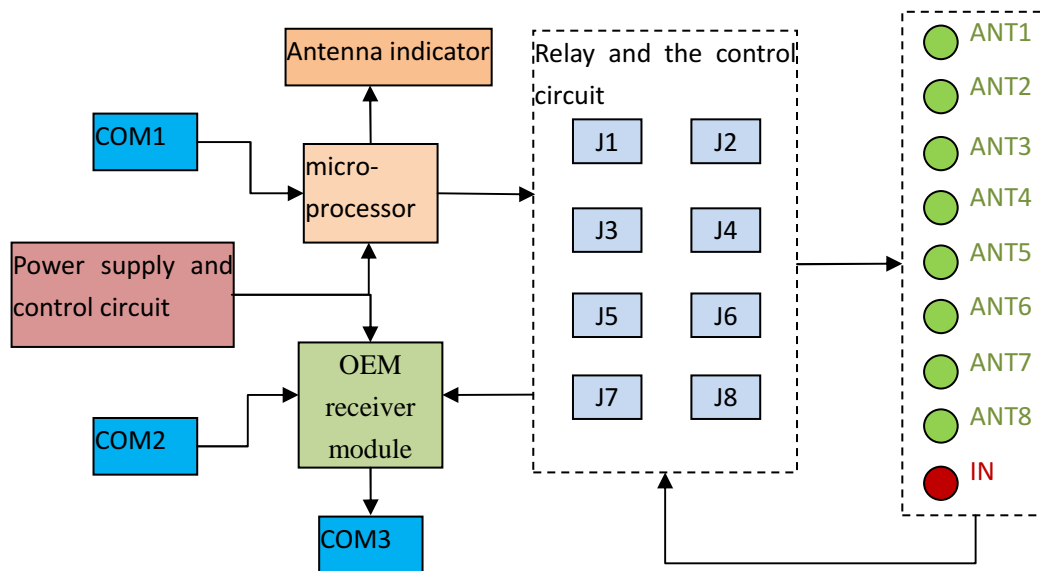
Antenna indicator

COM1

micro-processor

Relay and the control circuit

J1
J2
J3
J4
J5
J6
J7
J8

ANT1
ANT2
ANT3
ANT4
ANT5
ANT6
ANT7
ANT8
IN

Power supply and control circuit

OEM receiver module

COM2

COM3